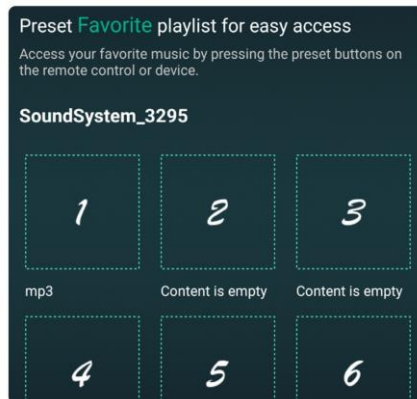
Preset Favorite playlist for easy access

Access your favorite music by pressing the preset buttons on the remote control or device.

SoundSystem_3295

1

mp3

2

Content is empty

3

Content is empty

4

5

6